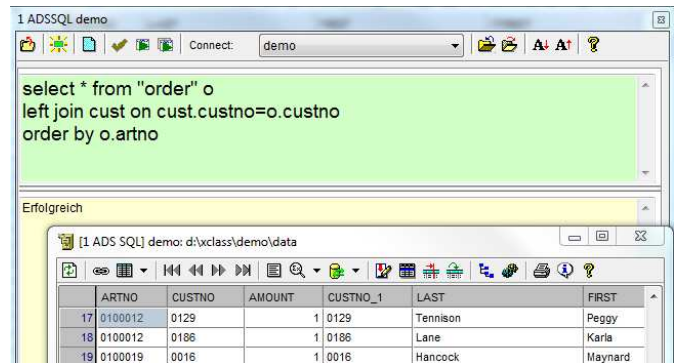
1 ADSSQL demo

Connect: demo

select * from "order" o
left join cust on cust.custno=o.custno
order by o.artno

Erfolgreich

[1 ADS SQL] demo: d:\xclass\demo\data

|  | ARTNO | CUSTNO | AMOUNT | CUSTNO_1 | LAST | FIRST |
|---|---|---|---|---|---|---|
| 17 | 0100012 | 0129 | 1 | 0129 | Tennison | Peggy |
| 18 | 0100012 | 0186 | 1 | 0186 | Lane | Karla |
| 19 | 0100019 | 0016 | 1 | 0016 | Hancock | Maynard |